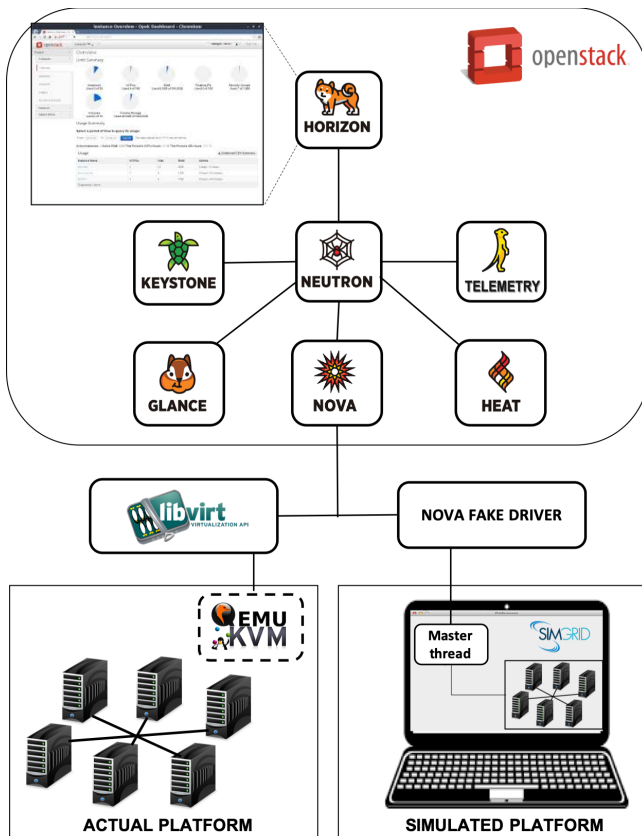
Instance Overview - Open Dashboard - Chromium

openstack

Overview

Limit Summary

Usage Summary

Usage

HORIZON

KEYSTONE

NEUTRON

TELEMETRY

GLANCE

NOVA

HEAT

libvirt VIRTUALIZATION API

NOVA FAKE DRIVER

QEMU KVM

Master thread

SIMGRID

ACTUAL PLATFORM

SIMULATED PLATFORM